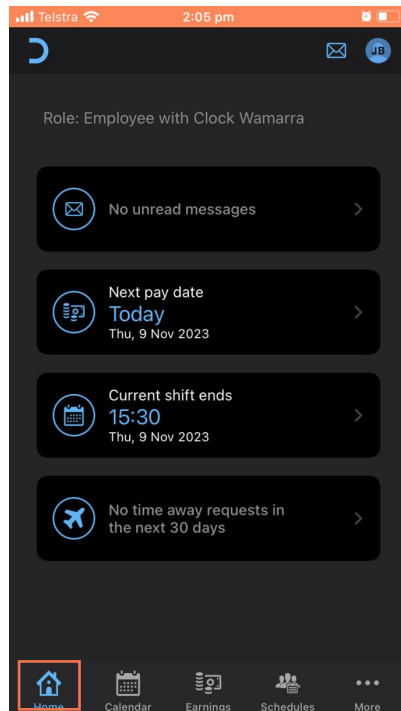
Telstra 2:05 pm

JB

Role: Employee with Clock Wamarra

No unread messages

Next pay date
Today
Thu, 9 Nov 2023

Current shift ends
15:30
Thu, 9 Nov 2023

No time away requests in the next 30 days

Home Calendar Earnings Schedules More